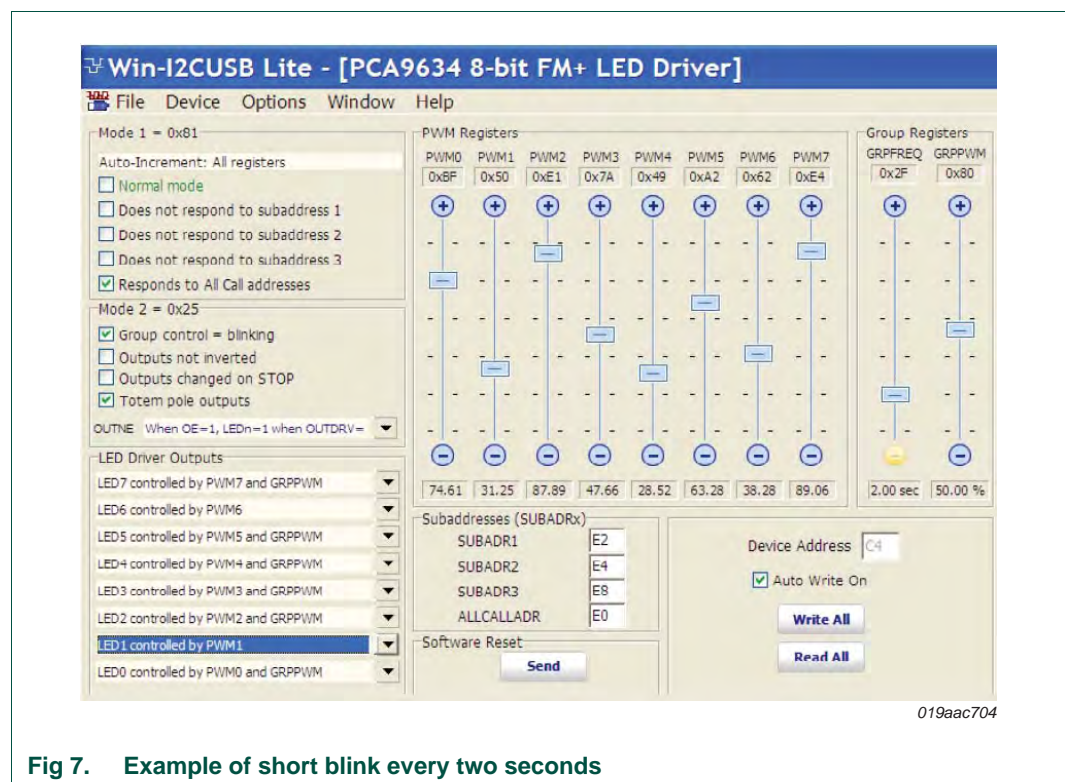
Win-I2CUSB Lite - [PCA9634 8-bit FM+ LED Driver]

File Device Options Window Help

Mode 1 = 0x81

Auto-Increment: All registers
Normal mode
Does not respond to subaddress 1
Does not respond to subaddress 2
Does not respond to subaddress 3
Responds to All Call addresses

Mode 2 = 0x25

Group control = blinking
Outputs not inverted
Outputs changed on STOP
Totem pole outputs
OUTNE When OE=1, LEDn=1 when OUTDRV=

LED Driver Outputs

LED7 controlled by PWM7 and GRPPWM
LED6 controlled by PWM6
LED5 controlled by PWM5 and GRPPWM
LED4 controlled by PWM4 and GRPPWM
LED3 controlled by PWM3 and GRPPWM
LED2 controlled by PWM2 and GRPPWM
LED1 controlled by PWM1
LED0 controlled by PWM0 and GRPPWM

PWM Registers

| PWM0 | PWM1 | PWM2 | PWM3 | PWM4 | PWM5 | PWM6 | PWM7 |
|---|---|---|---|---|---|---|---|
| 0xBF | 0x50 | 0xE1 | 0x7A | 0x49 | 0xA2 | 0x62 | 0xE4 |
| 74.61 | 31.25 | 87.89 | 47.66 | 28.52 | 63.28 | 38.28 | 89.06 |

Group Registers

| GRPFREQ | GRPPWM |
|---|---|
| 0x2F | 0x80 |
| 2.00 sec | 50.00 % |

Subaddresses (SUBADRx)

SUBADR1 E2
SUBADR2 E4
SUBADR3 E8
ALLCALLADR E0

Software Reset

Send

Device Address C4

Auto Write On

Write All

Read All

019aac704

Fig 7. Example of short blink every two seconds